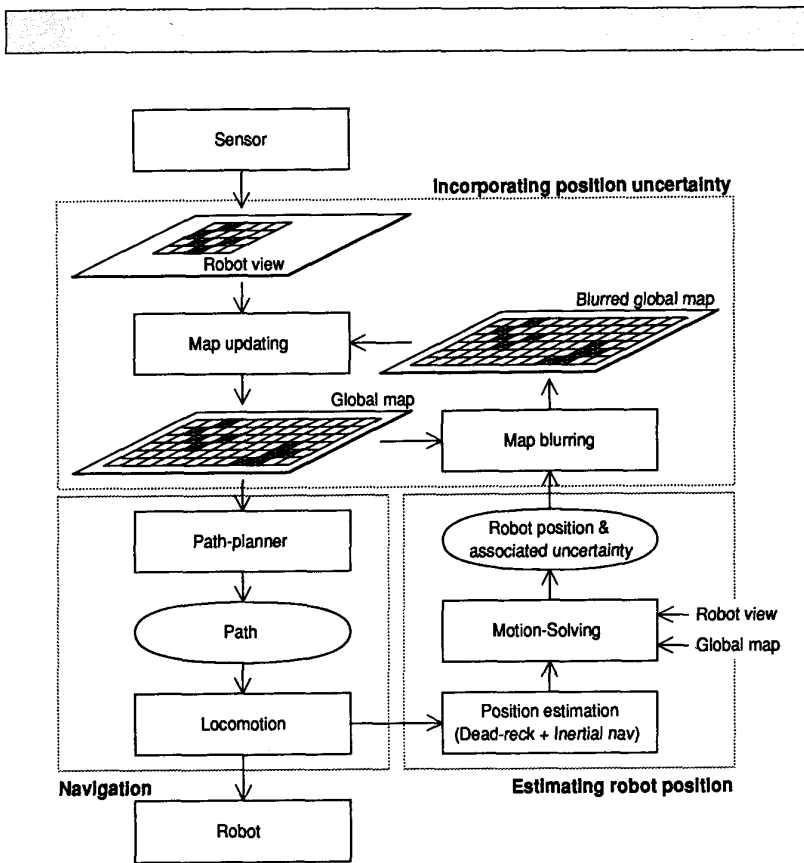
Sensor

Incorporating position uncertainty

Robot view

Blurred global map

Map updating

Global map

Map blurring

Path-planner

Robot position & associated uncertainty

Path

Motion-Solving

Robot view

Global map

Locomotion

Position estimation (Dead-reck + Inertial nav)

Navigation

Estimating robot position

Robot